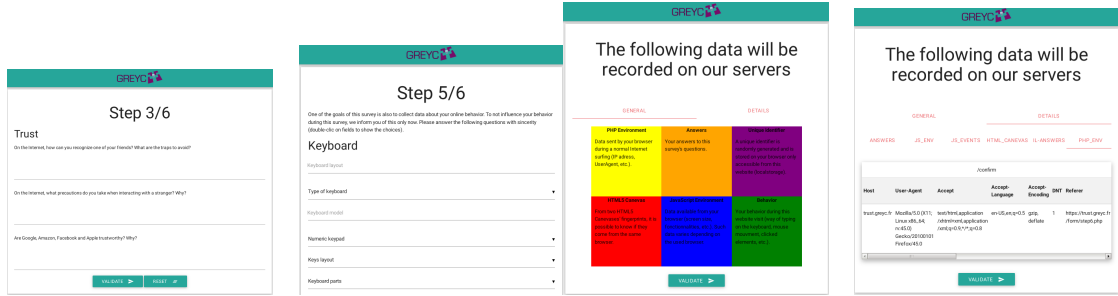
GREYC

Step 3/6

Trust

On the Internet, how can you recognize one of your friends? What are the traps to avoid?

On the Internet, what precautions do you take when interacting with a stranger? Why?

Are Google, Amazon, Facebook and Apple trustworthy? Why?

VALIDATE RESET

GREYC

Step 5/6

One of the goals of this survey is also to collect data about your online behavior. To not influence your behavior during this survey, we inform you of this only now. Please answer the following questions with sincerity (double-clic on fields to show the choices).

Keyboard

Keyboard layout

Type of keyboard

Keyboard model

Numeric keypad

Keys layout

Keyboard parts

GREYC

The following data will be recorded on our servers

GENERAL DETAILS

| PHP Environment | Answers | Unique identifier |
|---|---|---|
| Data sent by your browser during a normal Internet surfing (IP address, UserAgent, etc.) | Your answers to this survey's questions. | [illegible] |
| HTML5 Canvas | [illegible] | Behavior |
| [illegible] | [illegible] | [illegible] |

VALIDATE

GREYC

The following data will be recorded on our servers

GENERAL DETAILS

ANSWERS JS_ENV JS_EVENTS HTML_CANVAS IL-ANSWERS PHP_ENV

/confirm

| Host | User-Agent | Accept | Accept-Language | Accept-Encoding | DNT | Referer |
|---|---|---|---|---|---|---|
| trust.greyc.fr | Mozilla/5.0 (X11; Linux x86_64; rv:45.0) Gecko/20100101 Firefox/45.0 | text/html,application/xhtml+xml,application/xml;q=0.9,*/*;q=0.8 | en-US,en;q=0.5 | gzip, deflate | 1 | https://trust.greyc.fr/form/step6.php |

VALIDATE